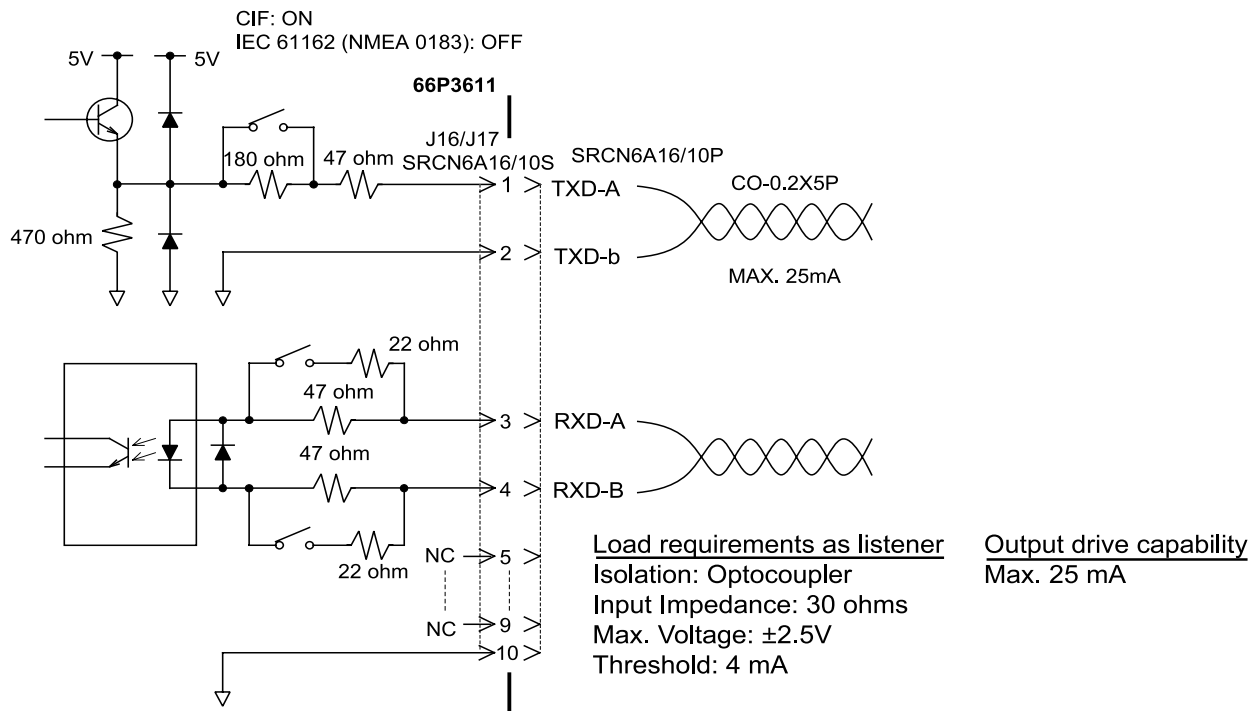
CIF: ON
IEC 61162 (NMEA 0183): OFF

5V
5V

66P3611

J16/J17
SRCN6A16/10S

SRCN6A16/10P

180 ohm
47 ohm

470 ohm

1
TXD-A

2
TXD-b

CO-0.2X5P

MAX. 25mA

22 ohm
47 ohm
47 ohm

3
RXD-A

4
RXD-B

22 ohm

NC
5
NC
9
10

Load requirements as listener
Isolation: Optocoupler
Input Impedance: 30 ohms
Max. Voltage: ±2.5V
Threshold: 4 mA

Output drive capability
Max. 25 mA